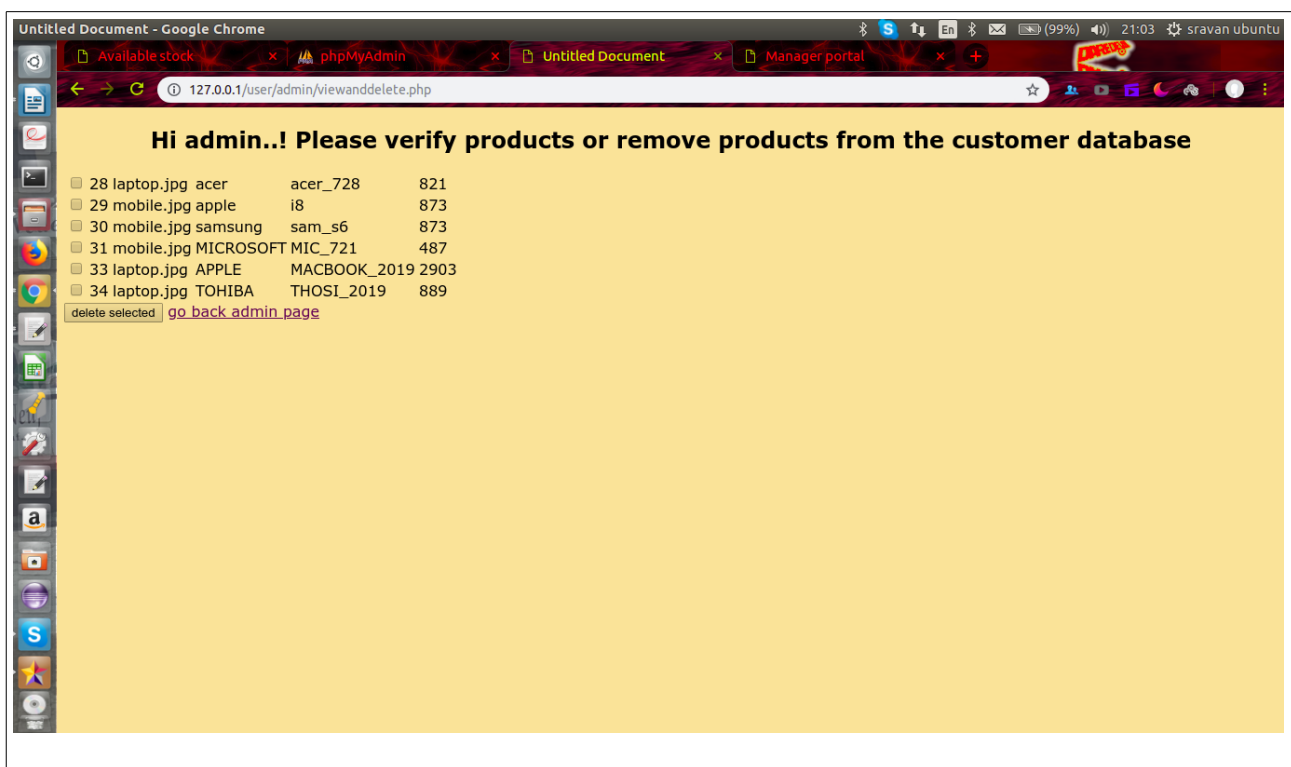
Untitled Document - Google Chrome

En (99%) 21:03 sravan ubuntu

Available stock × phpMyAdmin × Untitled Document × Manager portal ×

127.0.0.1/user/admin/viewanddelete.php

Hi admin..! Please verify products or remove products from the customer database

| | | | | |
|---|---|---|---|---|
| 28 | laptop.jpg | acer | acer_728 | 821 |
| 29 | mobile.jpg | apple | i8 | 873 |
| 30 | mobile.jpg | samsung | sam_s6 | 873 |
| 31 | mobile.jpg | MICROSOFT | MIC_721 | 487 |
| 33 | laptop.jpg | APPLE | MACBOOK_2019 | 2903 |
| 34 | laptop.jpg | TOHIBA | THOSI_2019 | 889 |

delete selected go back admin page